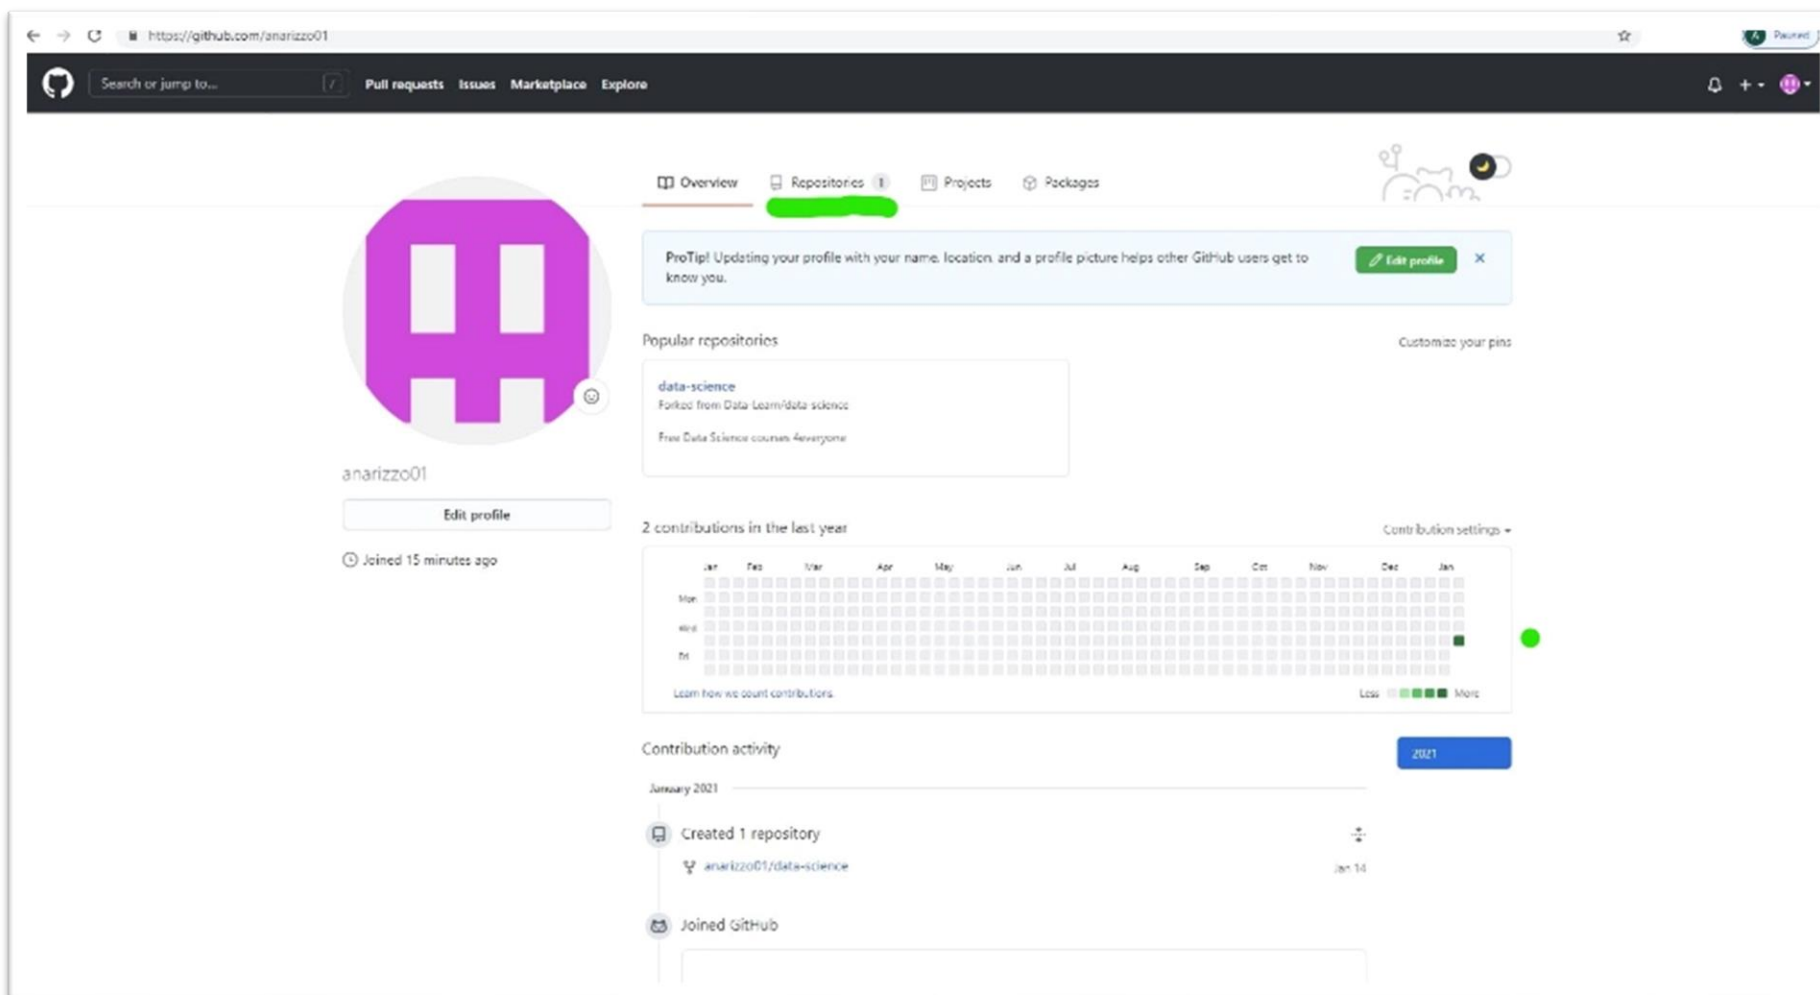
https://github.com/anarizzo01

Paused

Search or jump to... / Pull requests Issues Marketplace Explore

Overview Repositories 1 Projects Packages

ProTip! Updating your profile with your name, location, and a profile picture helps other GitHub users get to know you.

Edit profile

Popular repositories

Customize your pins

data-science
Forked from Data-Learn/data-science

Free Data Science courses 4everyone

anarizzo01

Edit profile

Joined 15 minutes ago

2 contributions in the last year

Contribution settings

| | Jan | Feb | Mar | Apr | May | Jun | Jul | Aug | Sep | Oct | Nov | Dec | Jan |
|---|---|---|---|---|---|---|---|---|---|---|---|---|---|
| Mon | | | | | | | | | | | | | |
| Wed | | | | | | | | | | | | | |
| Fri | | | | | | | | | | | | | |

Learn how we count contributions

Less More

Contribution activity

2021

January 2021

Created 1 repository

anarizzo01/data-science

Jan 14

Joined GitHub